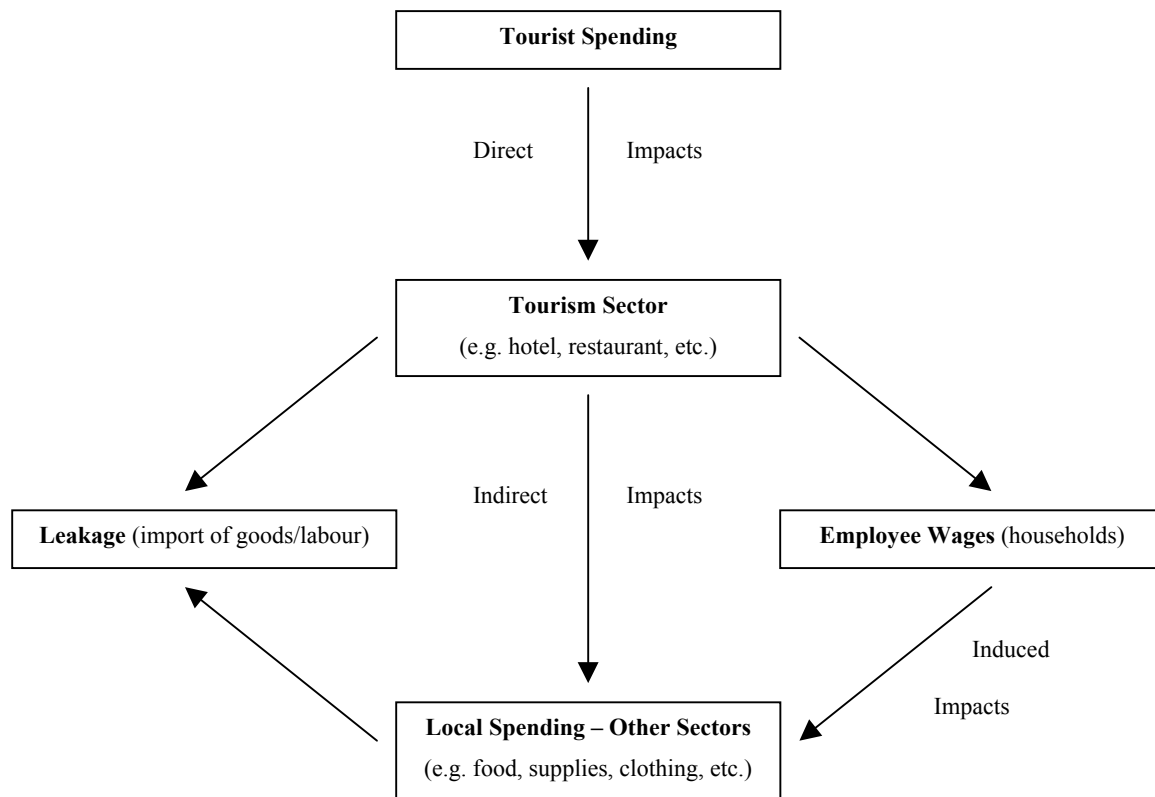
Tourist Spending

Direct Impacts

Tourism Sector
(e.g. hotel, restaurant, etc.)

Indirect Impacts

Leakage (import of goods/labour)

Employee Wages (households)

Induced Impacts

Local Spending – Other Sectors
(e.g. food, supplies, clothing, etc.)